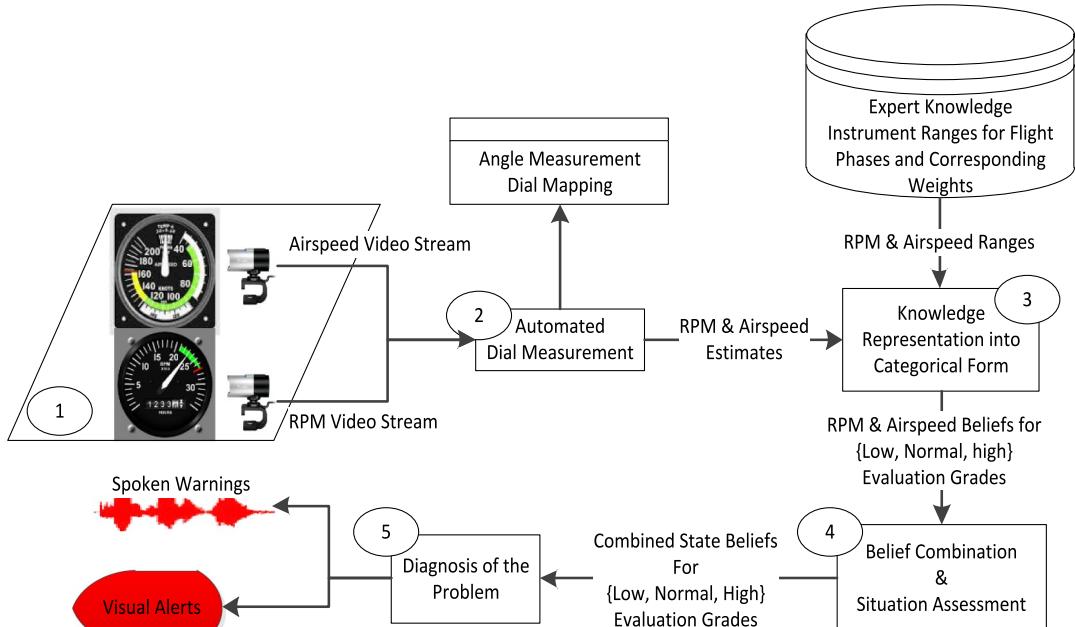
Expert Knowledge Instrument Ranges for Flight Phases and Corresponding Weights

Angle Measurement Dial Mapping

Airspeed Video Stream

RPM & Airspeed Ranges

2

Automated Dial Measurement

RPM & Airspeed Estimates

3

Knowledge Representation into Categorical Form

1

RPM Video Stream

RPM & Airspeed Beliefs for {Low, Normal, high} Evaluation Grades

Spoken Warnings

5

Diagnosis of the Problem

Combined State Beliefs For {Low, Normal, High} Evaluation Grades

4

Belief Combination & Situation Assessment

Visual Alerts